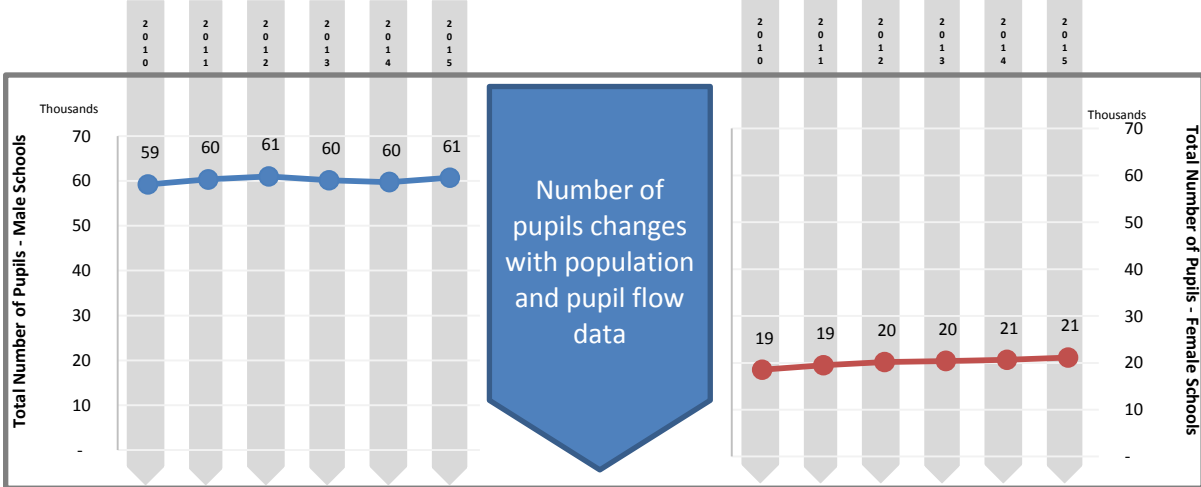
2010 2011 2012 2013 2014 2015

2010 2011 2012 2013 2014 2015

Thousands

Total Number of Pupils - Male Schools

70
60
50
40
30
20
10
-

59 60 61 60 60 61

Number of pupils changes with population and pupil flow data

Thousands

Total Number of Pupils - Female Schools

70
60
50
40
30
20
10
-

19 19 20 20 21 21